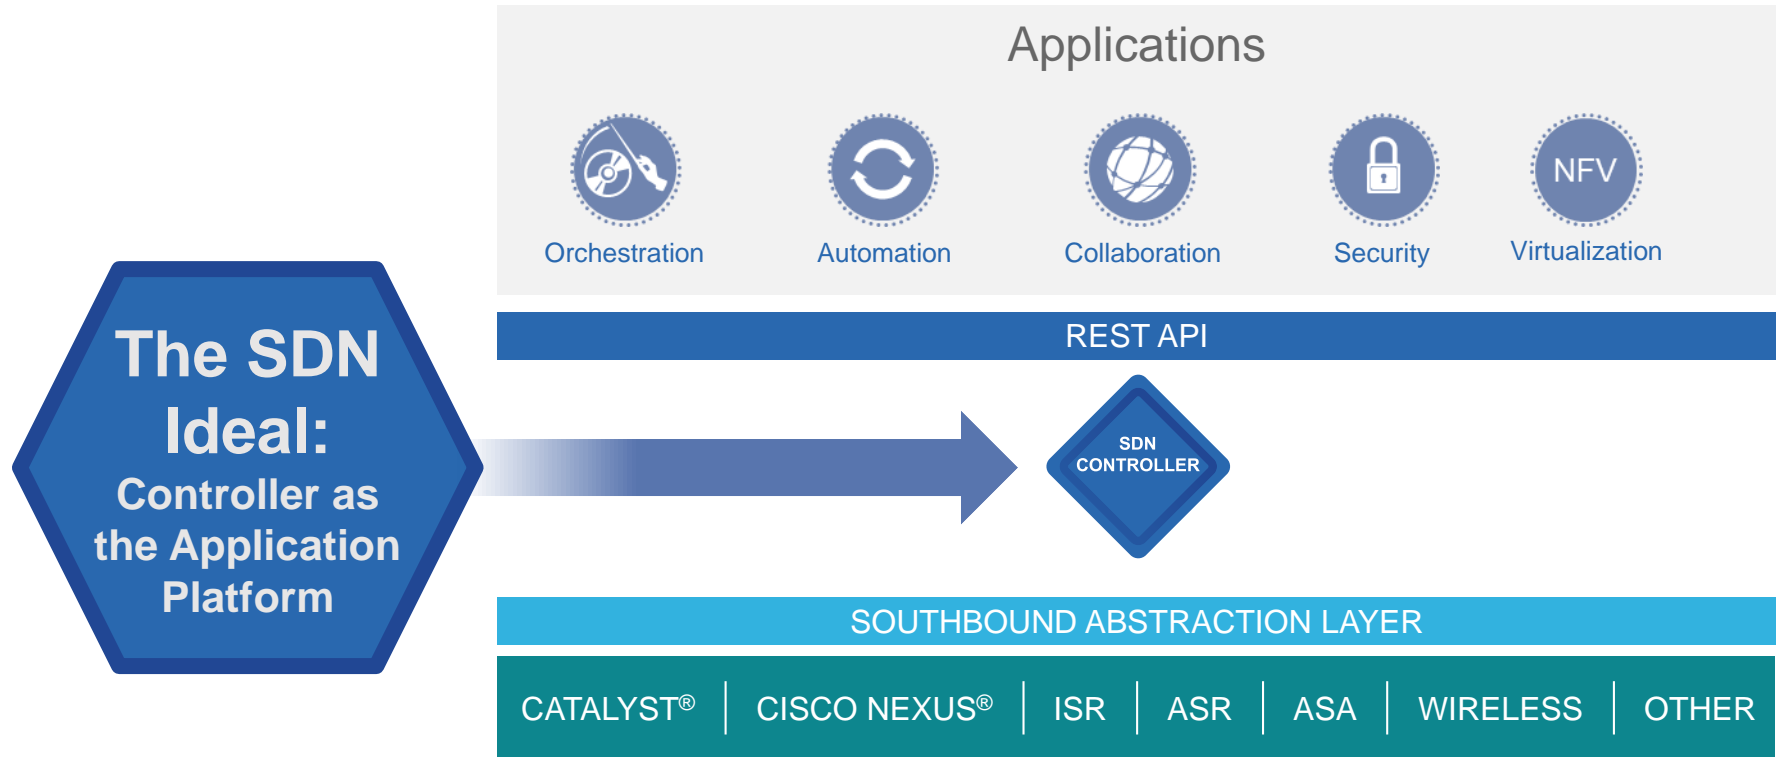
The SDN Ideal:
Controller as the Application Platform

Applications

Orchestration

Automation

Collaboration

Security

NFV
Virtualization

REST API

SDN CONTROLLER

SOUTHBOUND ABSTRACTION LAYER

| CATALYST® | CISCO NEXUS® | ISR | ASR | ASA | WIRELESS | OTHER |
|---|---|---|---|---|---|---|